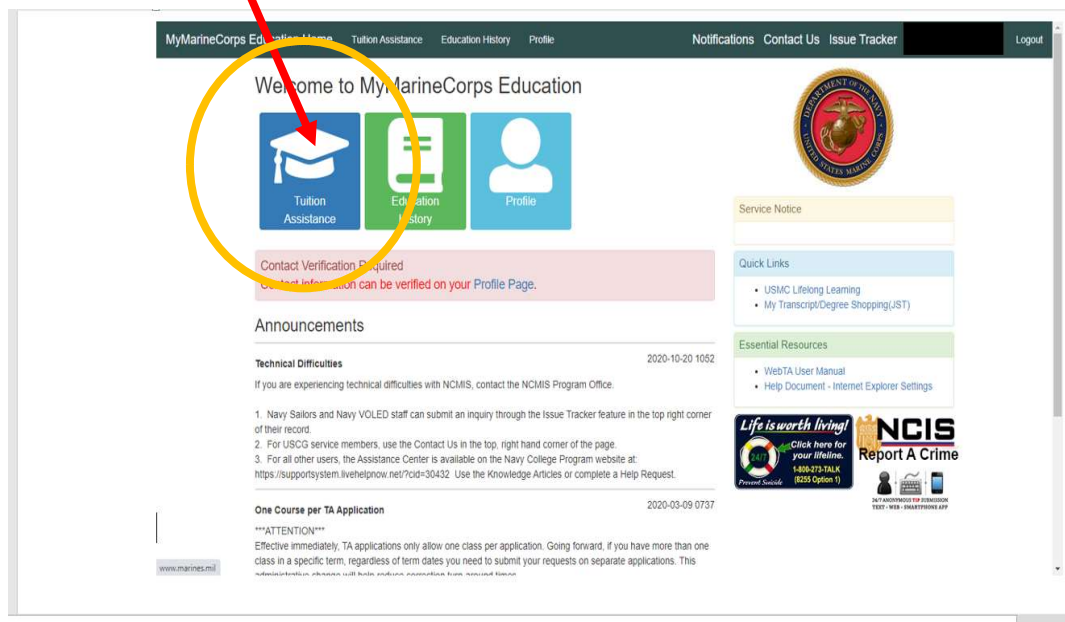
MyMarineCorps Education Home Tuition Assistance Education History Profile

Notifications Contact Us Issue Tracker Logout

Welcome to MyMarineCorps Education

Tuition Assistance

Education History

Profile

Contact Verification Required
Contact information can be verified on your Profile Page.

Announcements

Technical Difficulties

2020-10-20 1052

If you are experiencing technical difficulties with NCMIS, contact the NCMIS Program Office.

1. Navy Sailors and Navy VOLED staff can submit an inquiry through the Issue Tracker feature in the top right corner of their record.
2. For USCG service members, use the Contact Us in the top, right hand corner of the page.
3. For all other users, the Assistance Center is available on the Navy College Program website at: https://supportsystem.livehelpnow.net/?cid=30432 Use the Knowledge Articles or complete a Help Request.

One Course per TA Application

2020-03-09 0737

***ATTENTION***
Effective immediately, TA applications only allow one class per application. Going forward, if you have more than one class in a specific term, regardless of term dates you need to submit your requests on separate applications. This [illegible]

DEPARTMENT OF THE NAVY UNITED STATES MARINE CORPS

Service Notice

Quick Links

• USMC Lifelong Learning
• My Transcript/Degree Shopping(JST)

Essential Resources

• WebTA User Manual
• Help Document - Internet Explorer Settings

Life is worth living!
Click here for your lifeline.
1-800-273-TALK (8255 Option 1)
24/7
Prevent Suicide

NCIS
Report A Crime
24/7 ANONYMOUS TIP SUBMISSION
TEXT - WEB - SMARTPHONE APP

www.marines.mil